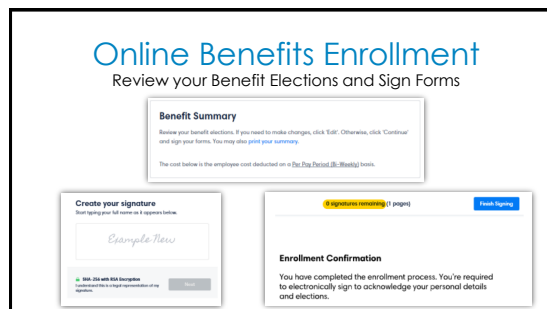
Online Benefits Enrollment
Review your Benefit Elections and Sign Forms

Benefit Summary

Review your benefit elections. If you need to make changes, click 'Edit'. Otherwise, click 'Continue' and sign your forms. You may also print your summary.

The cost below is the employee cost deducted on a Per Pay Period (Bi-Weekly) basis.

Create your signature
Start typing your full name as it appears below.

Example New

SHA-256 with RSA Encryption
I understand this is a legal representation of my signature.

Start

0 signatures remaining (1 pages)

Finish Signing

Enrollment Confirmation

You have completed the enrollment process. You're required to electronically sign to acknowledge your personal details and elections.